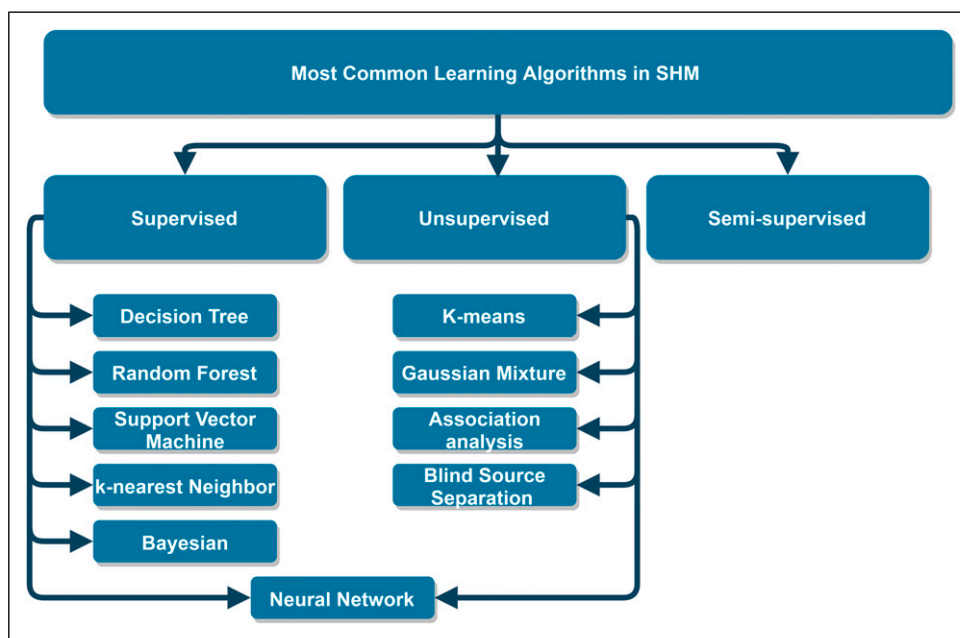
Most Common Learning Algorithms in SHM

Supervised

Unsupervised

Semi-supervised

Decision Tree

Random Forest

Support Vector Machine

k-nearest Neighbor

Bayesian

K-means

Gaussian Mixture

Association analysis

Blind Source Separation

Neural Network